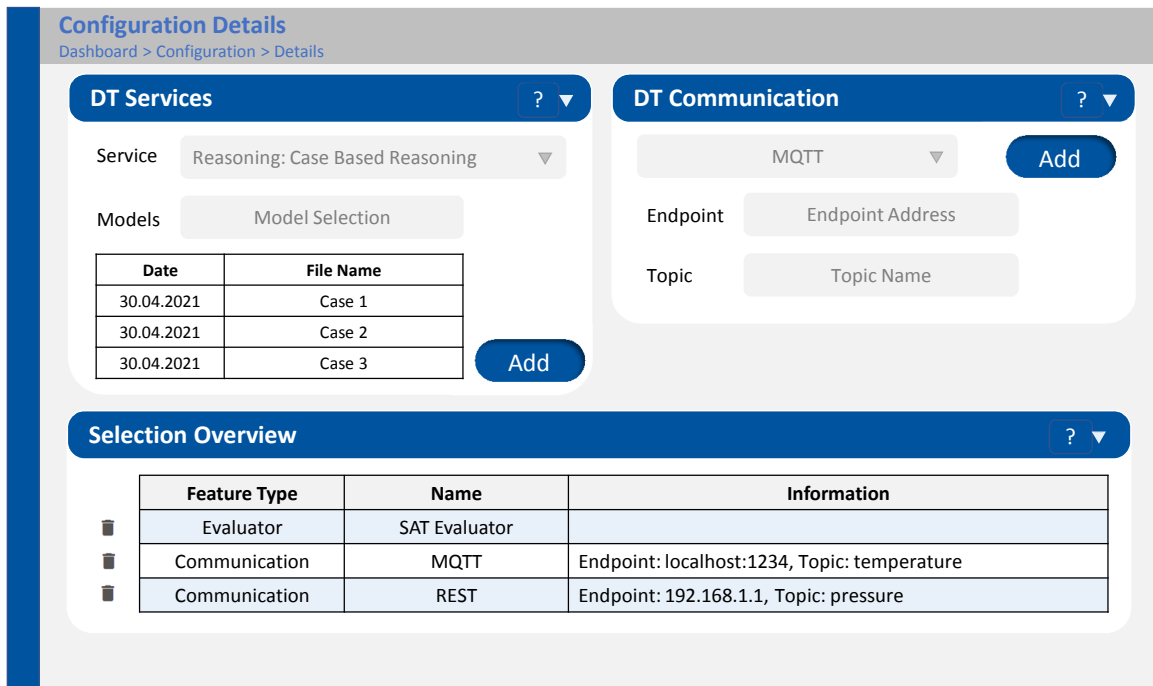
Configuration Details
Dashboard > Configuration > Details

DT Services ? ▼

Service Reasoning: Case Based Reasoning ▼

Models Model Selection

| Date | File Name |
|---|---|
| 30.04.2021 | Case 1 |
| 30.04.2021 | Case 2 |
| 30.04.2021 | Case 3 |

Add

DT Communication ? ▼

MQTT ▼

Add

Endpoint Endpoint Address

Topic Topic Name

Selection Overview ? ▼

| Feature Type | Name | Information |
|---|---|---|
| Evaluator | SAT Evaluator | |
| Communication | MQTT | Endpoint: localhost:1234, Topic: temperature |
| Communication | REST | Endpoint: 192.168.1.1, Topic: pressure |